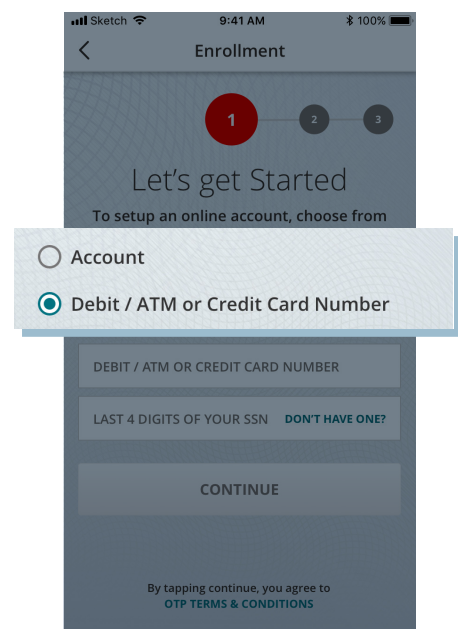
Sketch 9:41 AM 100%

Enrollment

1 2 3

Let's get Started

To setup an online account, choose from

Account

Debit / ATM or Credit Card Number

DEBIT / ATM OR CREDIT CARD NUMBER

LAST 4 DIGITS OF YOUR SSN DON'T HAVE ONE?

CONTINUE

By tapping continue, you agree to
OTP TERMS & CONDITIONS